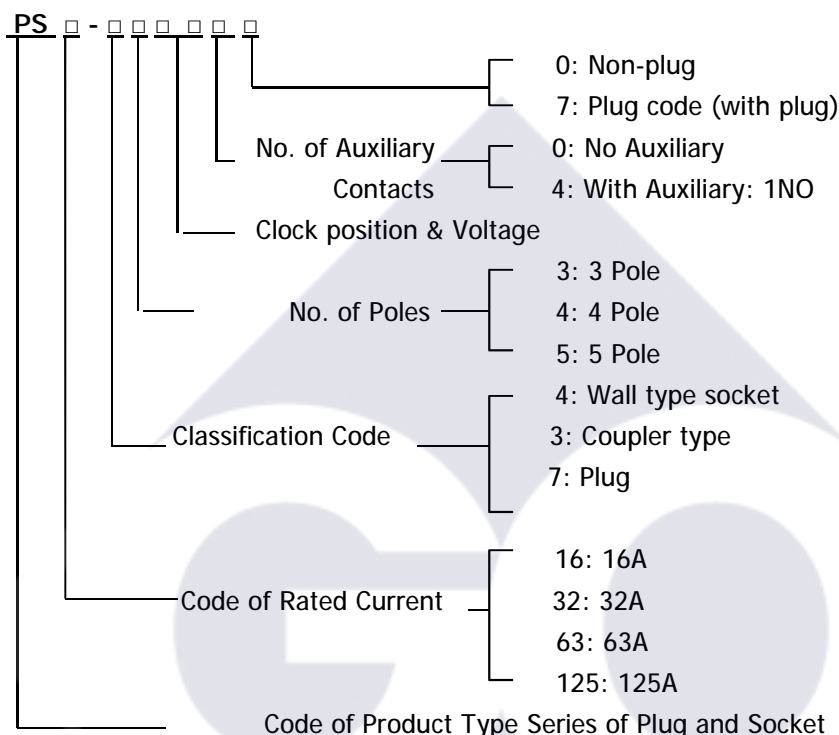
PS □ - □ □ □ □ □ □

0: Non-plug
7: Plug code (with plug)

No. of Auxiliary Contacts
0: No Auxiliary
4: With Auxiliary: 1NO

Clock position & Voltage

No. of Poles
3: 3 Pole
4: 4 Pole
5: 5 Pole

Classification Code
4: Wall type socket
3: Coupler type
7: Plug

Code of Rated Current
16: 16A
32: 32A
63: 63A
125: 125A

Code of Product Type Series of Plug and Socket